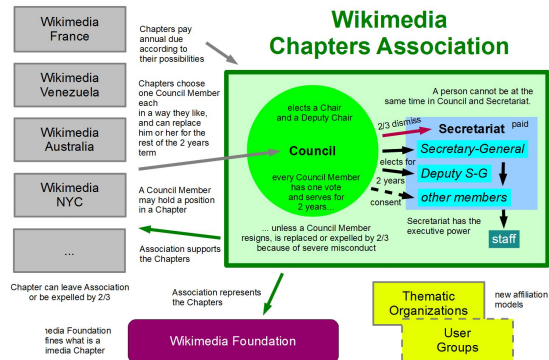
Wikimedia France

Chapters pay annual due according to their possibilities

Wikimedia Chapters Association

Wikimedia Venezuela

Chapters choose one Council Member each in a way they like, and can replace him or her for the rest of the 2 years term

Wikimedia Australia

Wikimedia NYC

A Council Member may hold a position in a Chapter

...

Association supports the Chapters

Chapter can leave Association or be expelled by 2/3

elects a Chair and a Deputy Chair

Council

every Council Member has one vote and serves for 2 years...

... unless a Council Member resigns, is replaced or expelled by 2/3 because of severe misconduct

A person cannot be at the same time in Council and Secretariat.

2/3 dismiss

Secretariat

paid

elects for 2 years

Secretary-General

Deputy S-G

consent

other members

Secretariat has the executive power

staff

Association represents the Chapters

Wikimedia Foundation

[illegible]edia Foundation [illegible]fines what is a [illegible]imedia Chapter

Thematic Organizations

new affiliation models

User Groups